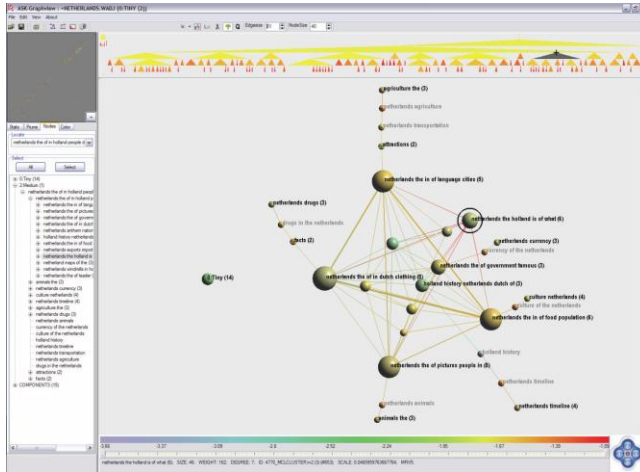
ASK GraphView - NETHERLANDS.WADJ (0.TINY (2))

File Edit View About

Edgesize 80 NodeSize 40

Stats Rooms Nodes Color

Locate

netherlands the of in holland people of sp

Select

All Select

0.Tiny (14)
2.Medium (5)
netherlands the of in holland peop
netherlands the of in holland p
netherlands the in of langu
netherlands the of pictures
netherlands the of governm
netherlands the of in dutch
netherlands anthem nation
holland history netherlands
netherlands the in of food
netherlands exports import
netherlands the holland is
netherlands maps of the (3)
netherlands windmills in ho
netherlands the of leader
animals the (3)
netherlands currency (3)
culture netherlands (4)
netherlands timeline (4)
agriculture the (3)
netherlands drugs (3)
netherlands animals
currency of the netherlands
culture of the netherlands
holland history
netherlands timeline
netherlands transportation
netherlands agriculture
drugs in the netherlands
attractions (2)
facts (2)
COMPONENTS (15)

agriculture the (3)
netherlands agriculture
netherlands transportation
attractions (2)
netherlands the in of language cities (5)
netherlands drugs (3)
drugs in the netherlands
netherlands the holland is of what (6)
facts (2)
netherlands currency (3)
currency of the netherlands
0.Tiny (14)
netherlands the of in dutch clothing (5)
netherlands the of government famous (3)
holland history netherlands dutch of (3)
culture netherlands (4)
culture of the netherlands
netherlands the in of food population (6)
holland history
netherlands the of pictures people in (5)
netherlands timeline
netherlands animals
netherlands timeline (4)
animals the (3)

0.60 -0.37 -0.09 -2.6 -2.52 -2.24 -1.95 -1.67 -1.39 -1.10

netherlands the holland is of what (6) SIZE: 46 WEIGHT: 192 DEGREE: 7 ID: 4770_MCLCLUSTER=2.0(4863) SCALE: 0.04609978067766 MR:R